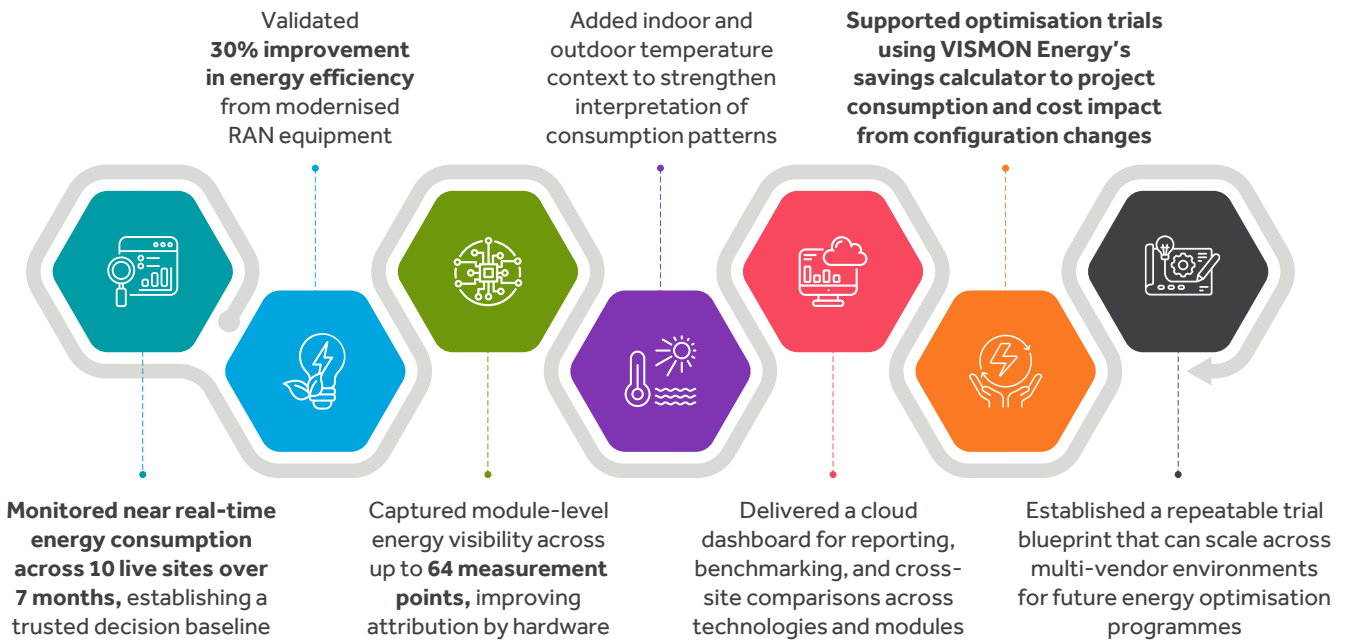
Validated **30% improvement in energy efficiency** from modernised RAN equipment

Added indoor and outdoor temperature context to strengthen interpretation of consumption patterns

**Supported optimisation trials using VISMON Energy's savings calculator to project consumption and cost impact from configuration changes**

**Monitored near real-time energy consumption across 10 live sites over 7 months,** establishing a trusted decision baseline

Captured module-level energy visibility across up to **64 measurement points,** improving attribution by hardware

Delivered a cloud dashboard for reporting, benchmarking, and cross-site comparisons across technologies and modules

Established a repeatable trial blueprint that can scale across multi-vendor environments for future energy optimisation programmes